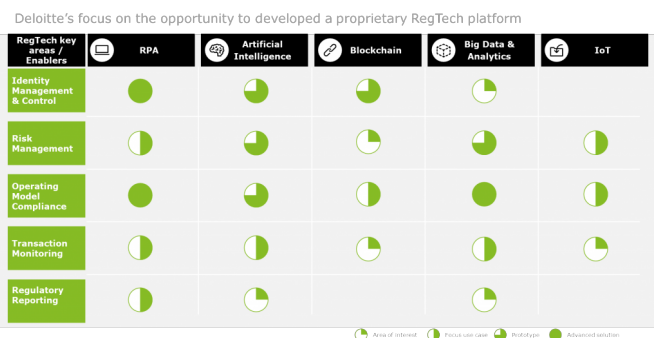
Deloitte's focus on the opportunity to developed a proprietary RegTech platform

| RegTech key areas / Enablers | RPA | Artificial Intelligence | Blockchain | Big Data & Analytics | IoT |
|---|---|---|---|---|---|
| Identity Management & Control | | | | | |
| Risk Management | | | | | |
| Operating Model Compliance | | | | | |
| Transaction Monitoring | | | | | |
| Regulatory Reporting | | | | | |

Area of interest Focus use case Prototype Advanced solution